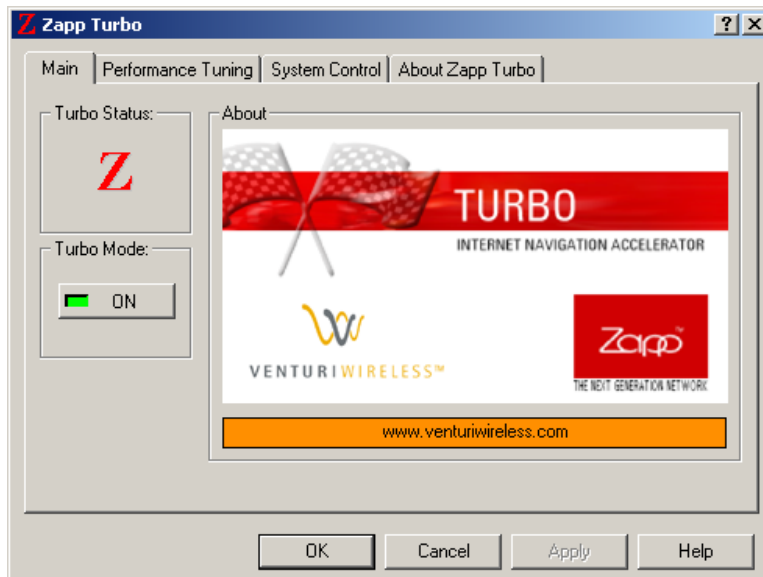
Z Zapp Turbo

? X

Main | Performance Tuning | System Control | About Zapp Turbo

Turbo Status:

Z

Turbo Mode:

ON

About

TURBO

INTERNET NAVIGATION ACCELERATOR

VENTURIWIRELESS™

Zapp™

THE NEXT GENERATION NETWORK

www.venturiwireless.com

OK

Cancel

Apply

Help